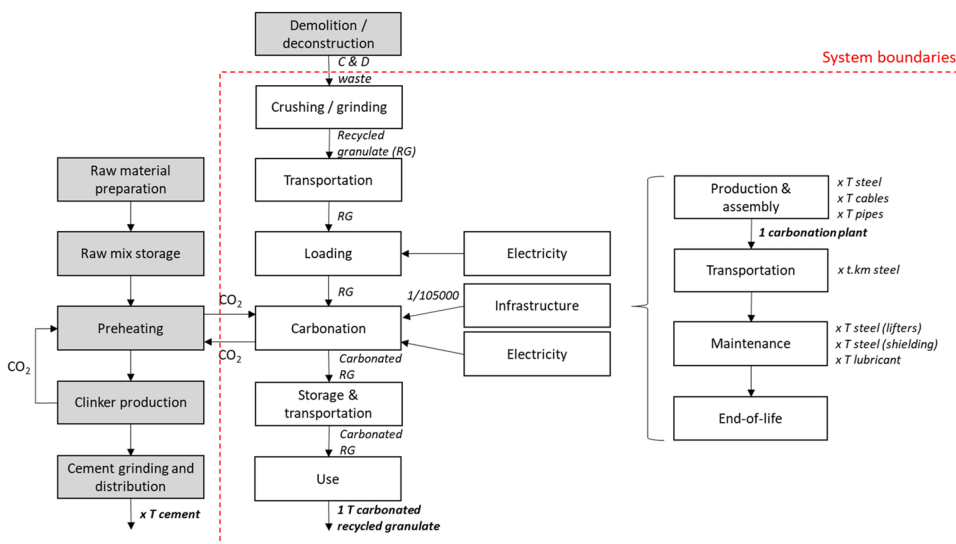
Demolition / deconstruction

System boundaries

C & D waste

Crushing / grinding

Recycled granulate (RG)

Transportation

RG

Loading

Electricity

RG

1/105000

Infrastructure

Carbonation

Electricity

Carbonated RG

Storage & transportation

Carbonated RG

Use

1 T carbonated recycled granulate

Raw material preparation

Raw mix storage

Preheating

$CO_2$

$CO_2$

$CO_2$

Clinker production

Cement grinding and distribution

x T cement

Production & assembly

x T steel
x T cables
x T pipes

1 carbonation plant

Transportation

x t.km steel

Maintenance

x T steel (lifters)
x T steel (shielding)
x T lubricant

End-of-life